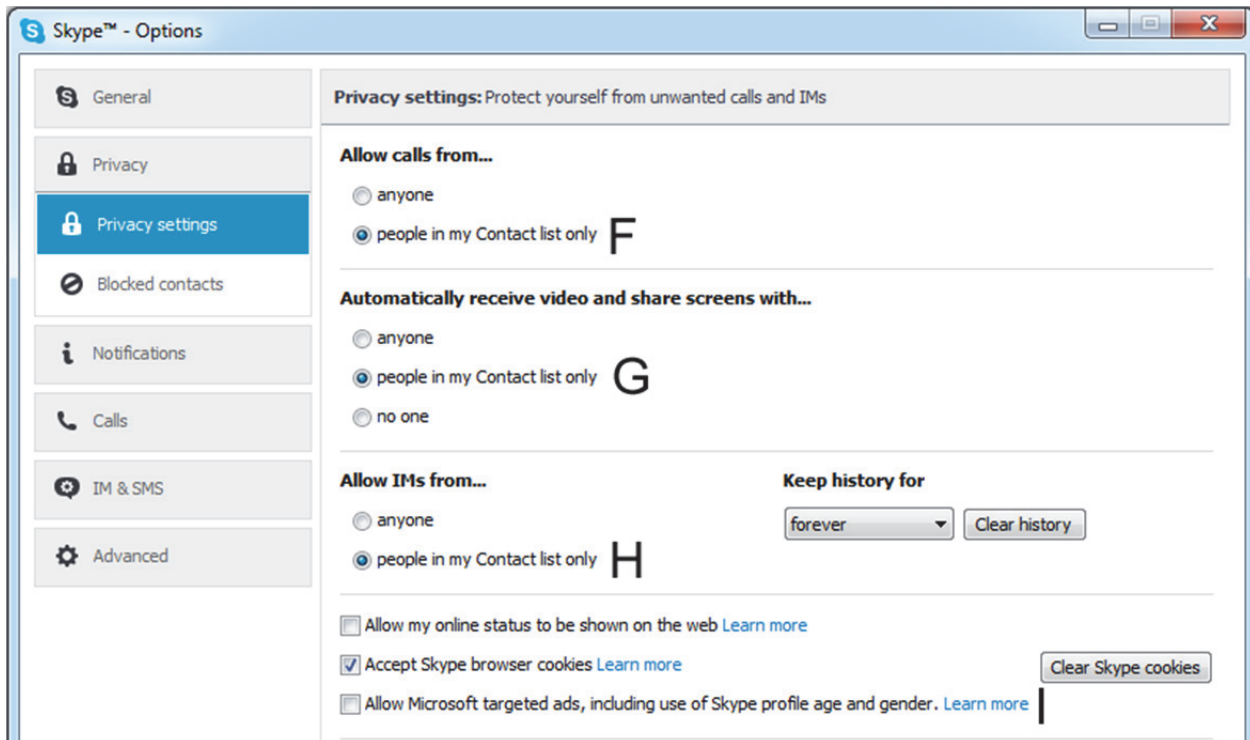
Skype™ - Options

General

Privacy

Privacy settings

Blocked contacts

Notifications

Calls

IM & SMS

Advanced

Privacy settings: Protect yourself from unwanted calls and IMs

Allow calls from...

anyone

people in my Contact list only F

Automatically receive video and share screens with...

anyone

people in my Contact list only G

no one

Allow IMs from...

anyone

people in my Contact list only H

Keep history for

forever

Clear history

Allow my online status to be shown on the web Learn more

Accept Skype browser cookies Learn more

Clear Skype cookies

Allow Microsoft targeted ads, including use of Skype profile age and gender. Learn more I